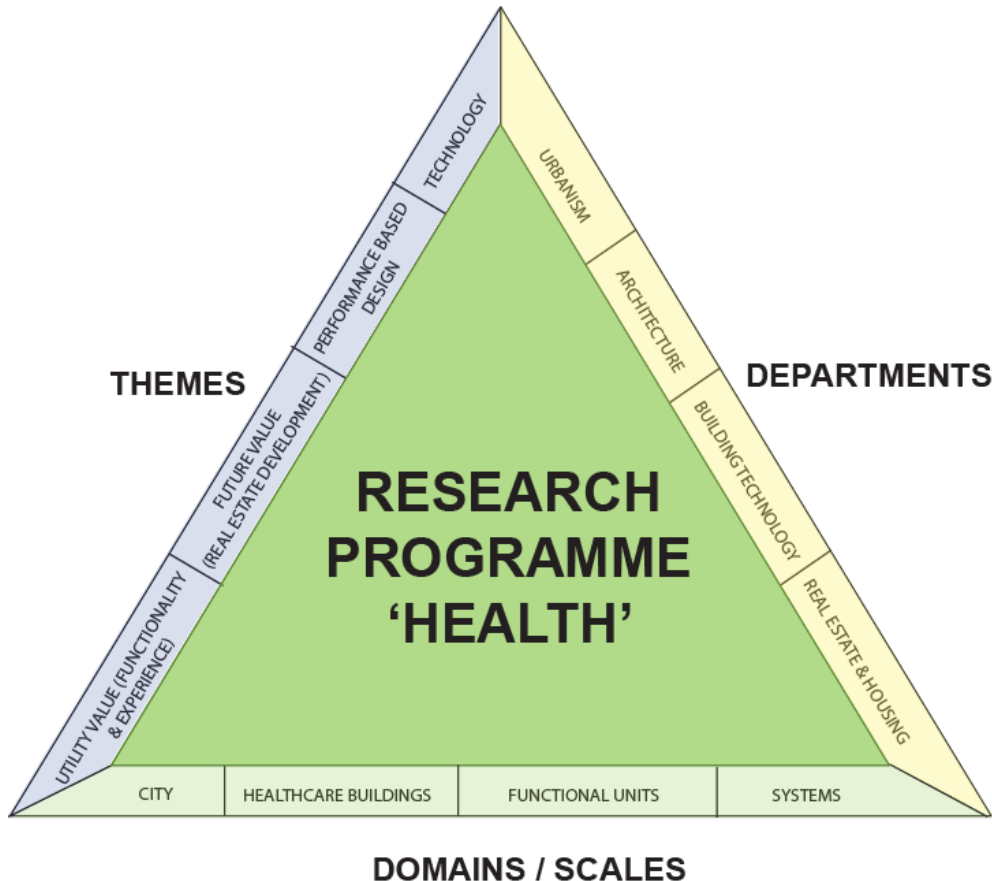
THEMES

TECHNOLOGY

PERFORMANCE BASED DESIGN

FUTURE VALUE (REAL ESTATE DEVELOPMENT)

UTILITY VALUE (FUNCTIONALITY & EXPERIENCE)

DEPARTMENTS

URBANISM

ARCHITECTURE

BUILDING TECHNOLOGY

REAL ESTATE & HOUSING

RESEARCH PROGRAMME 'HEALTH'

CITY

HEALTHCARE BUILDINGS

FUNCTIONAL UNITS

SYSTEMS

DOMAINS / SCALES